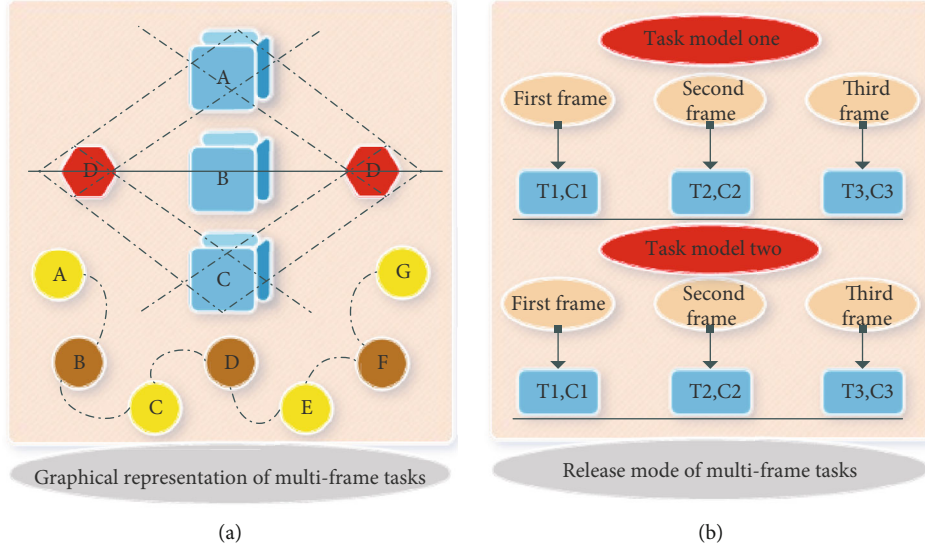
A

D

B

D

C

A

G

B

D

F

C

E

Graphical representation of multi-frame tasks

(a)

Task model one

First frame

Second frame

Third frame

T1,C1

T2,C2

T3,C3

Task model two

First frame

Second frame

Third frame

T1,C1

T2,C2

T3,C3

Release mode of multi-frame tasks

(b)